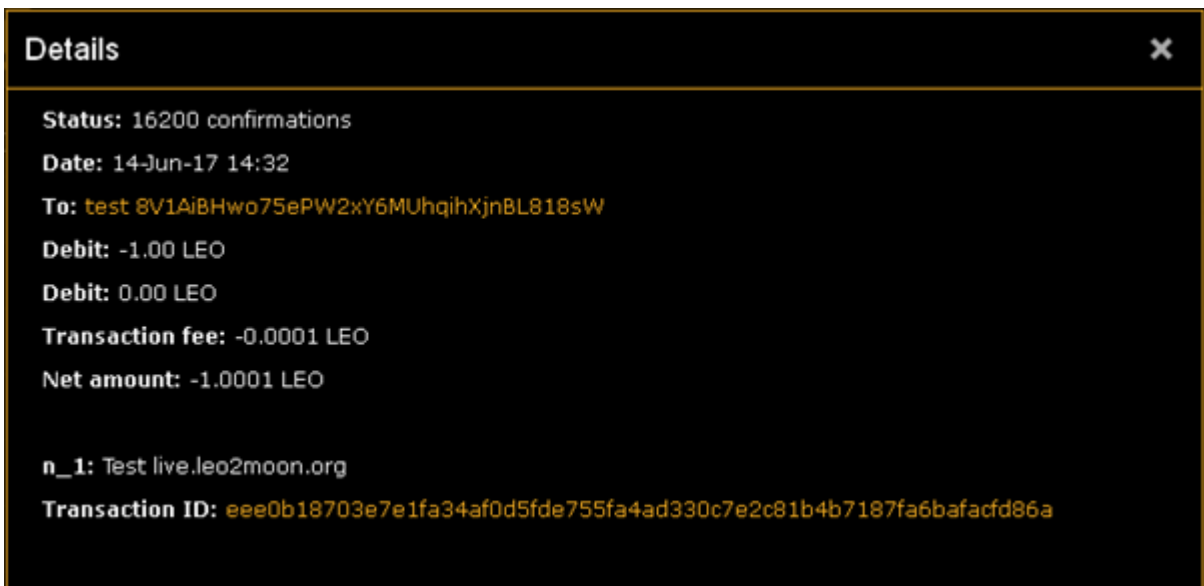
Details

×

**Status:** 16200 confirmations

**Date:** 14-Jun-17 14:32

**To:** test 8V1AiBHwo75ePW2xY6MUhqihXjnBL818sW

**Debit:** -1.00 LEO

**Debit:** 0.00 LEO

**Transaction fee:** -0.0001 LEO

**Net amount:** -1.0001 LEO

**n_1:** Test live.leo2moon.org

**Transaction ID:** eee0b18703e7e1fa34af0d5fde755fa4ad330c7e2c81b4b7187fa6bafacfd86a